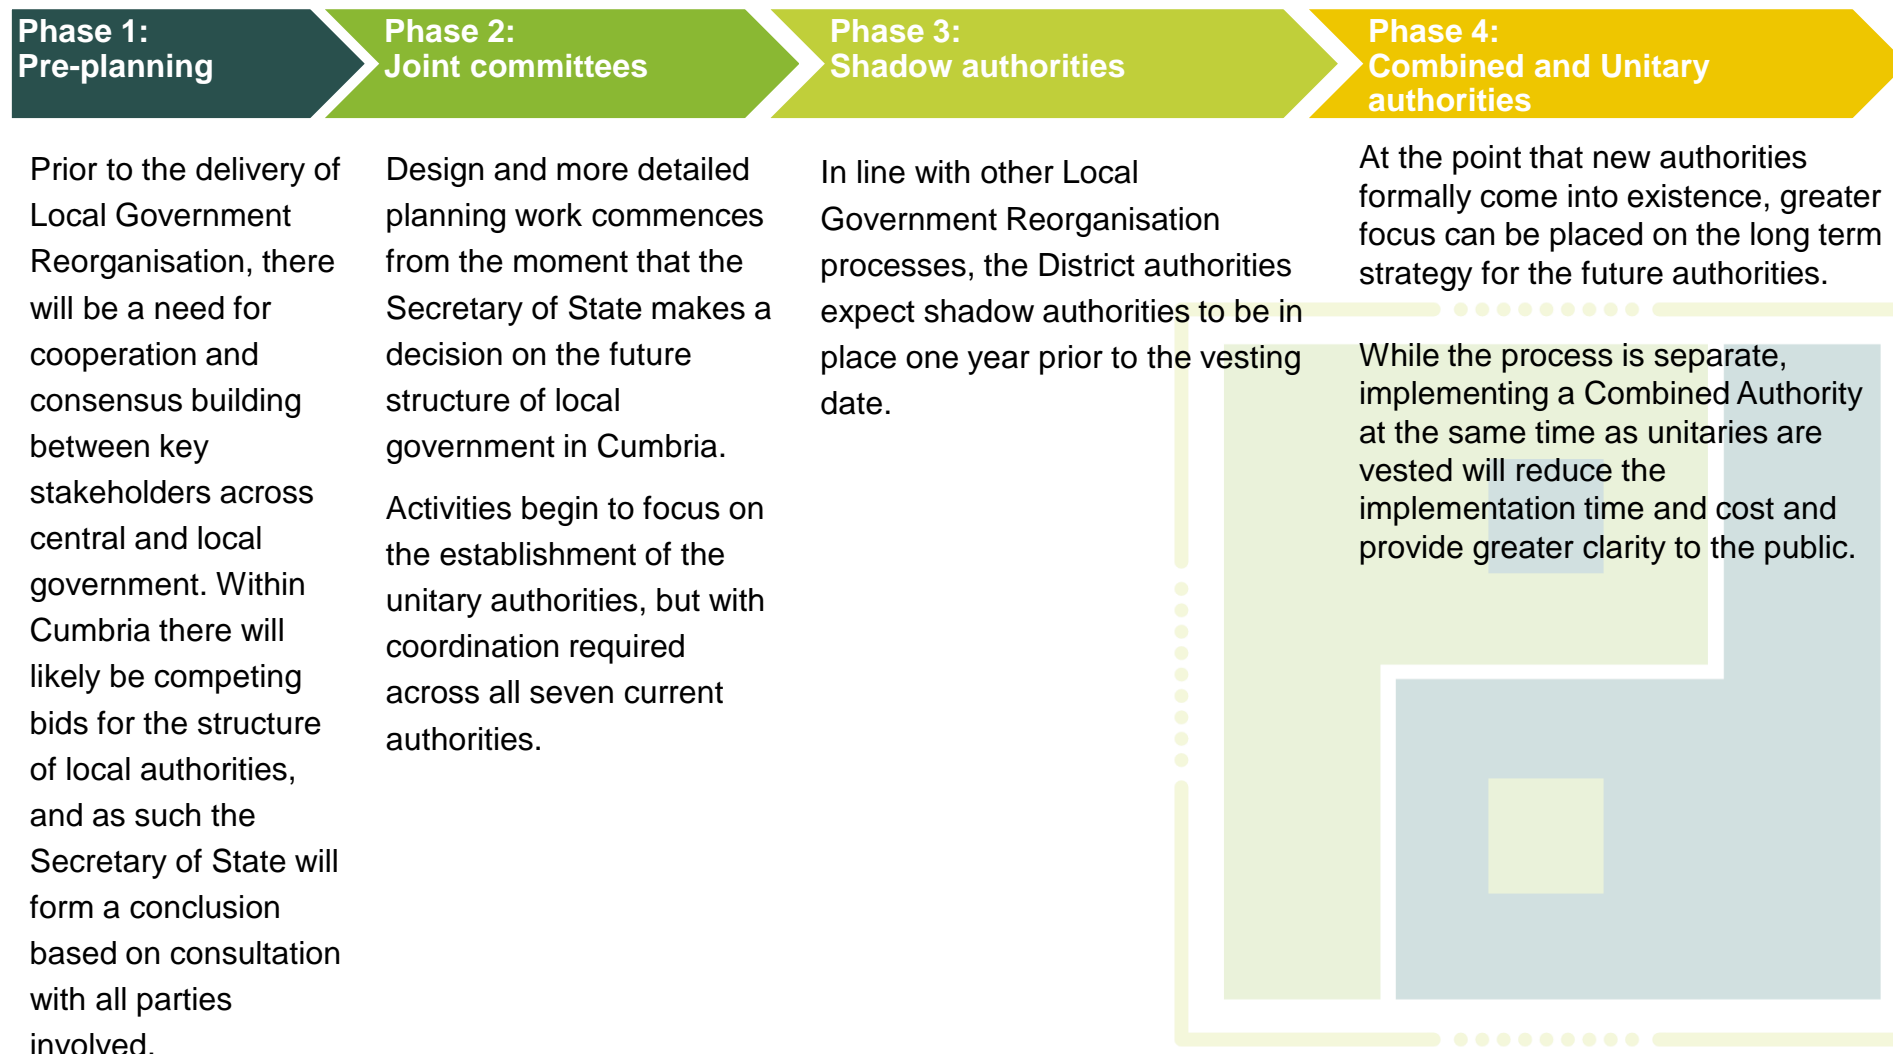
Phase 1:
Pre-planning

Phase 2:
Joint committees

Phase 3:
Shadow authorities

Phase 4:
Combined and Unitary authorities

Prior to the delivery of Local Government Reorganisation, there will be a need for cooperation and consensus building between key stakeholders across central and local government. Within Cumbria there will likely be competing bids for the structure of local authorities, and as such the Secretary of State will form a conclusion based on consultation with all parties involved.

Design and more detailed planning work commences from the moment that the Secretary of State makes a decision on the future structure of local government in Cumbria.

Activities begin to focus on the establishment of the unitary authorities, but with coordination required across all seven current authorities.

In line with other Local Government Reorganisation processes, the District authorities expect shadow authorities to be in place one year prior to the vesting date.

At the point that new authorities formally come into existence, greater focus can be placed on the long term strategy for the future authorities.

While the process is separate, implementing a Combined Authority at the same time as unitaries are vested will reduce the implementation time and cost and provide greater clarity to the public.